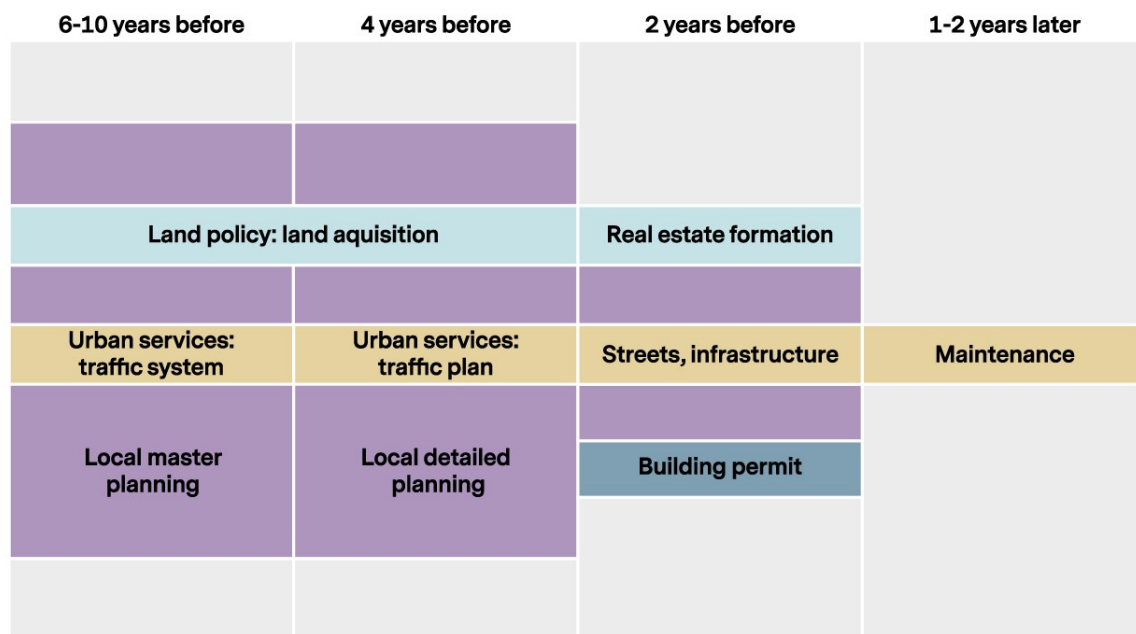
| 6-10 years before | 4 years before | 2 years before | 1-2 years later |
|---|---|---|---|
| Land policy: land aquisition | | Real estate formation | |
| Urban services: traffic system | Urban services: traffic plan | Streets, infrastructure | Maintenance |
| Local master planning | Local detailed planning | Building permit | |